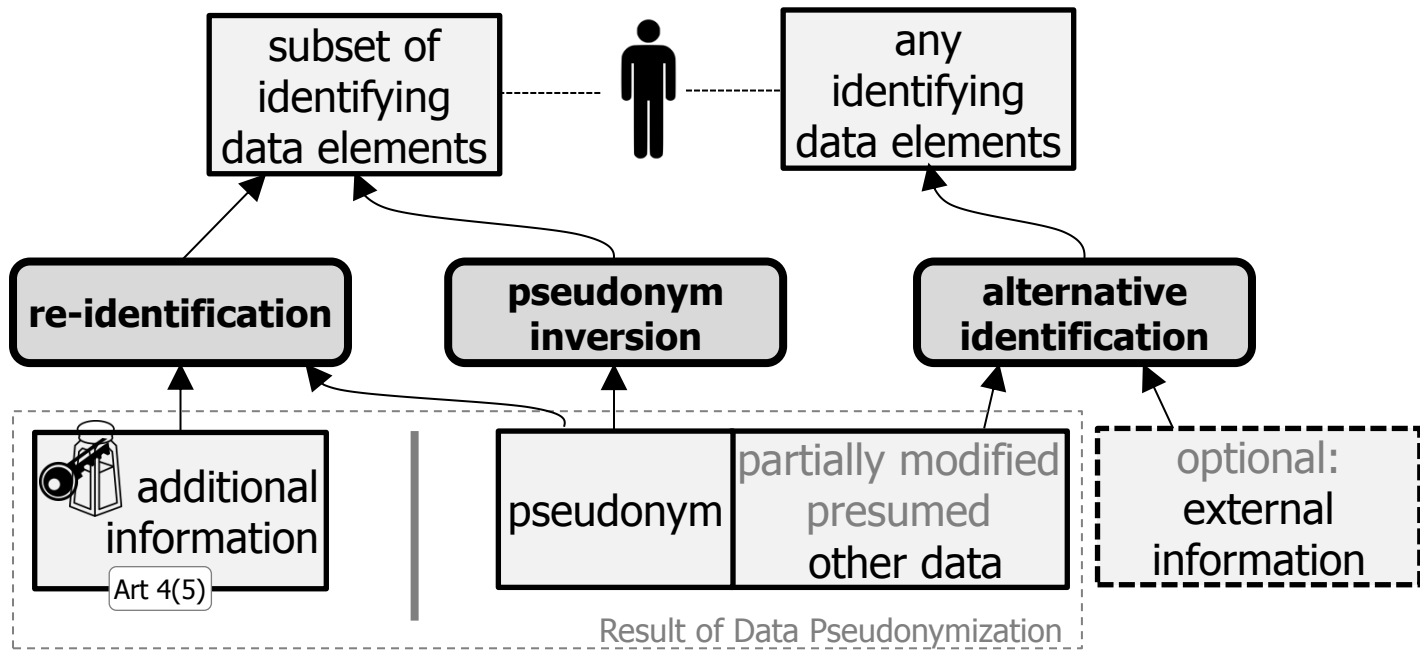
subset of identifying data elements

any identifying data elements

re-identification

pseudonym inversion

alternative identification

additional information

Art 4(5)

pseudonym

partially modified presumed other data

optional: external information

Result of Data Pseudonymization